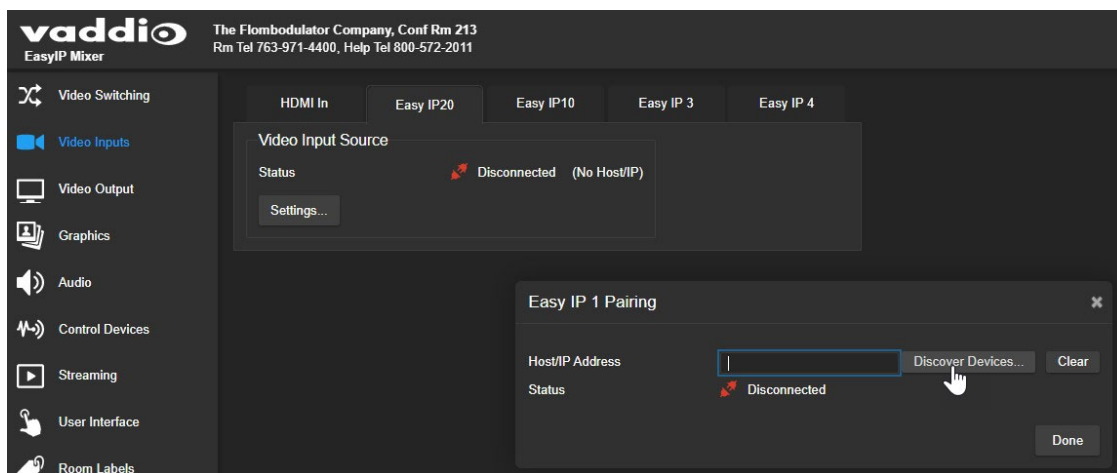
vaddio
EasyIP Mixer

The Flombodulator Company, Conf Rm 213
Rm Tel 763-971-4400, Help Tel 800-572-2011

Video Switching
Video Inputs
Video Output
Graphics
Audio
Control Devices
Streaming
User Interface
Room Labels

HDMI In
Easy IP20
Easy IP10
Easy IP 3
Easy IP 4

Video Input Source
Status
Disconnected (No Host/IP)
Settings...

Easy IP 1 Pairing
×
Host/IP Address
Discover Devices...
Clear
Status
Disconnected
Done